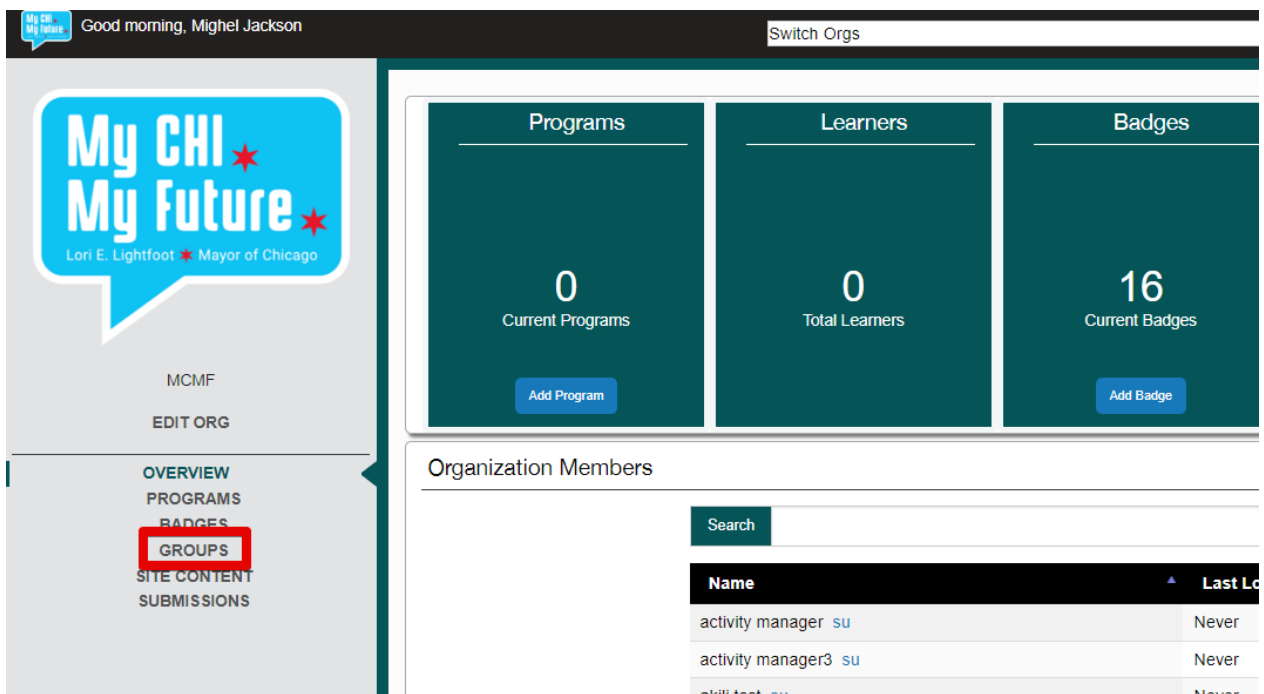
My CHI My Future

Good morning, Mighel Jackson

Switch Orgs

My CHI My Future
Lori E. Lightfoot Mayor of Chicago

MCMF

EDIT ORG

OVERVIEW
PROGRAMS
BADGES
GROUPS
SITE CONTENT
SUBMISSIONS

Programs
0
Current Programs
Add Program

Learners
0
Total Learners

Badges
16
Current Badges
Add Badge

Organization Members

Search

| Name | Last Lo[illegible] |
|---|---|
| activity manager su | Never |
| activity manager3 su | Never |
| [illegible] | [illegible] |